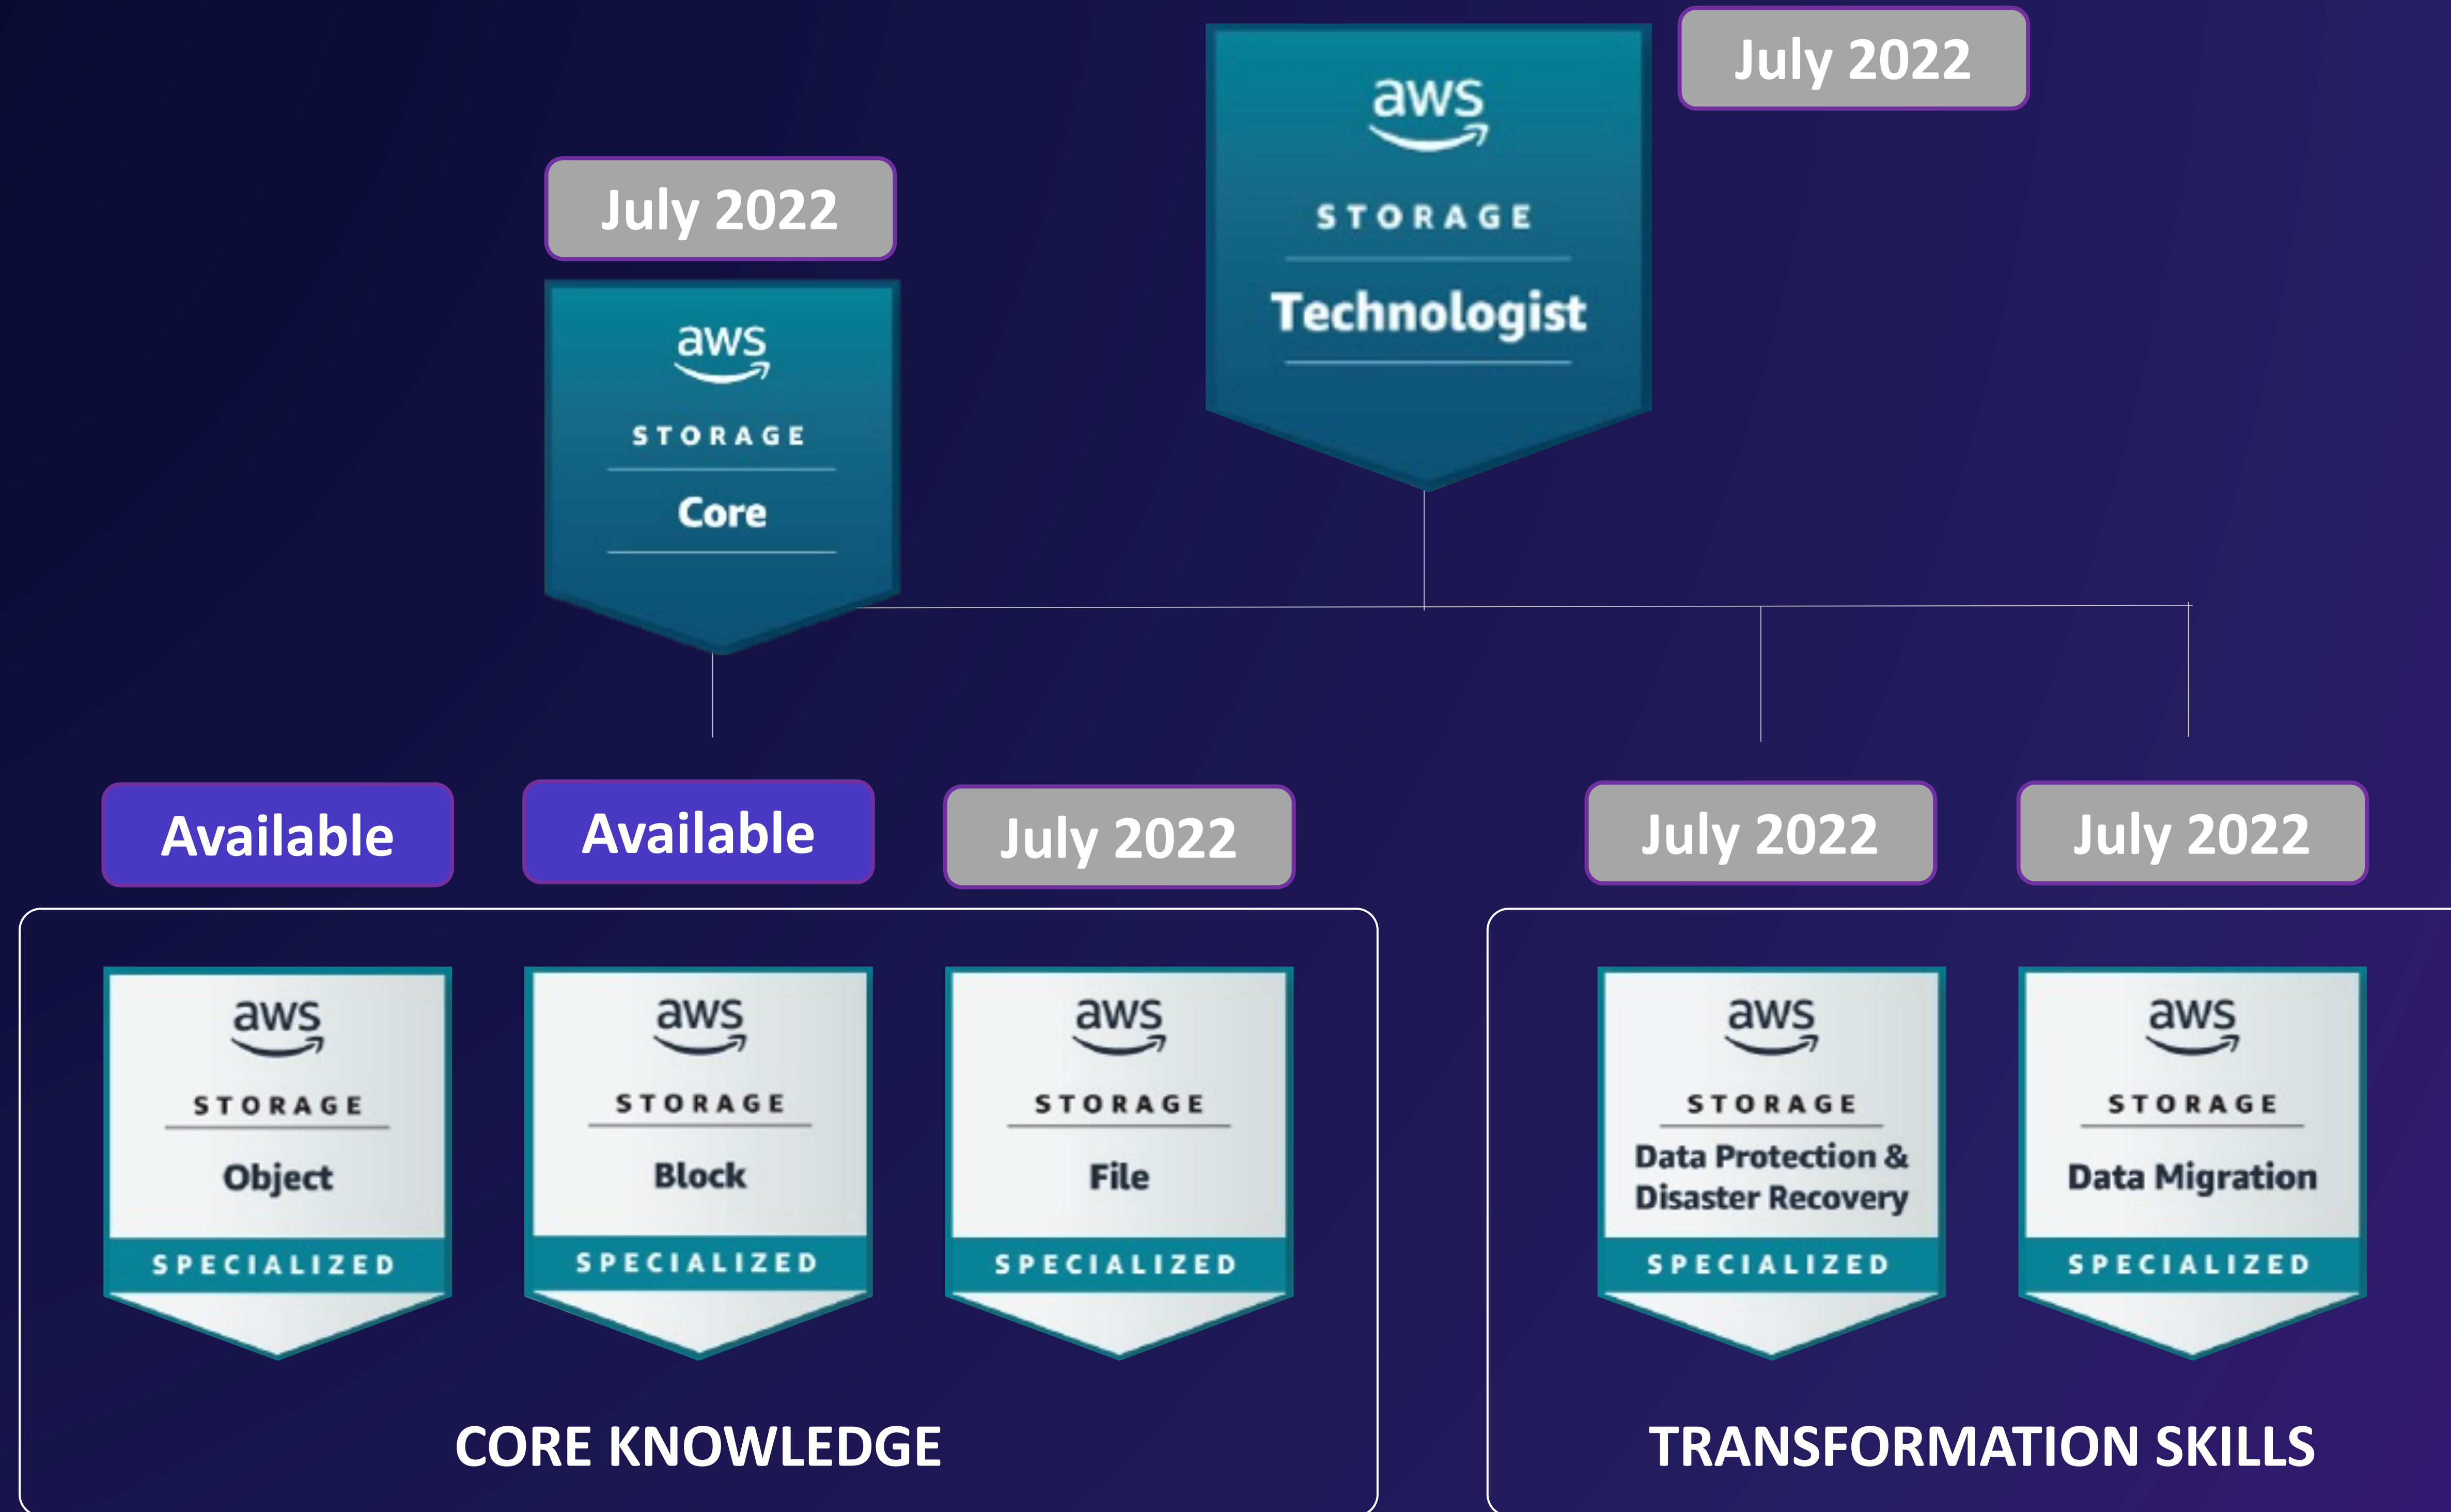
July 2022

aws
STORAGE
Technologist

July 2022

aws
STORAGE
Core

Available

Available

July 2022

July 2022

July 2022

aws
STORAGE
Object
SPECIALIZED

aws
STORAGE
Block
SPECIALIZED

aws
STORAGE
File
SPECIALIZED

CORE KNOWLEDGE

aws
STORAGE
Data Protection & Disaster Recovery
SPECIALIZED

aws
STORAGE
Data Migration
SPECIALIZED

TRANSFORMATION SKILLS